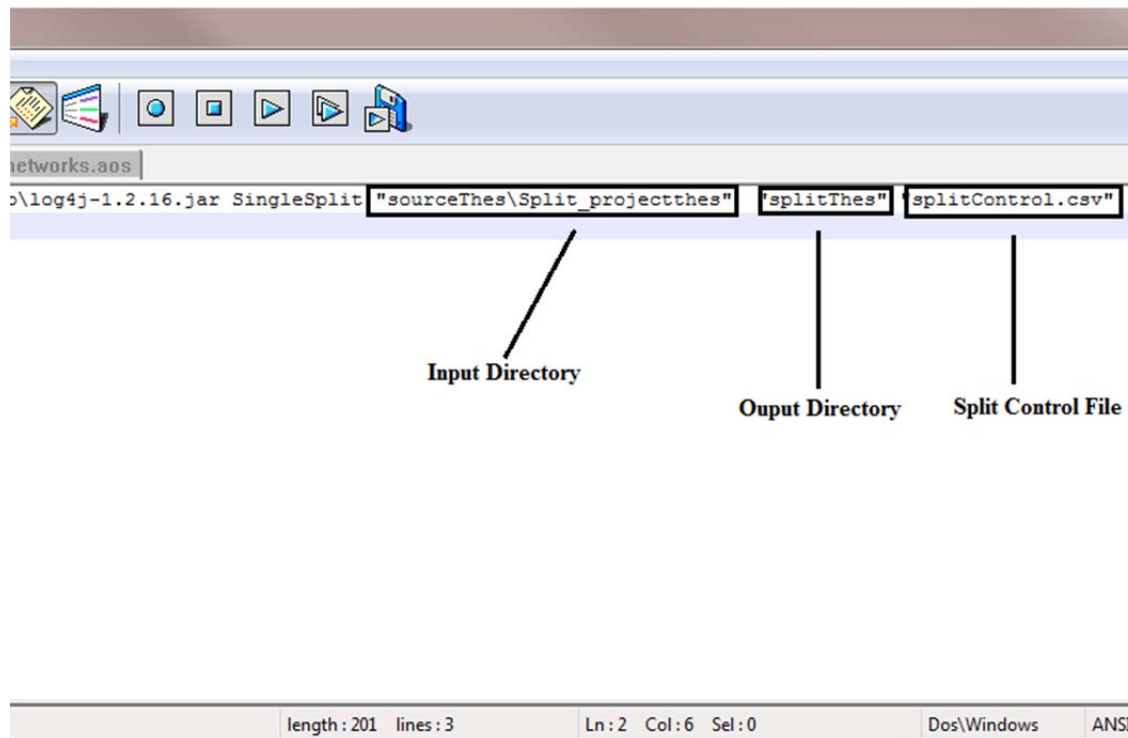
networks.aos

o\log4j-1.2.16.jar SingleSplit "sourceThes\Split_projectthes" "splitThes" "splitControl.csv"

Input Directory

Ouput Directory

Split Control File

length : 201 lines : 3 Ln : 2 Col : 6 Sel : 0 Dos\Windows ANS